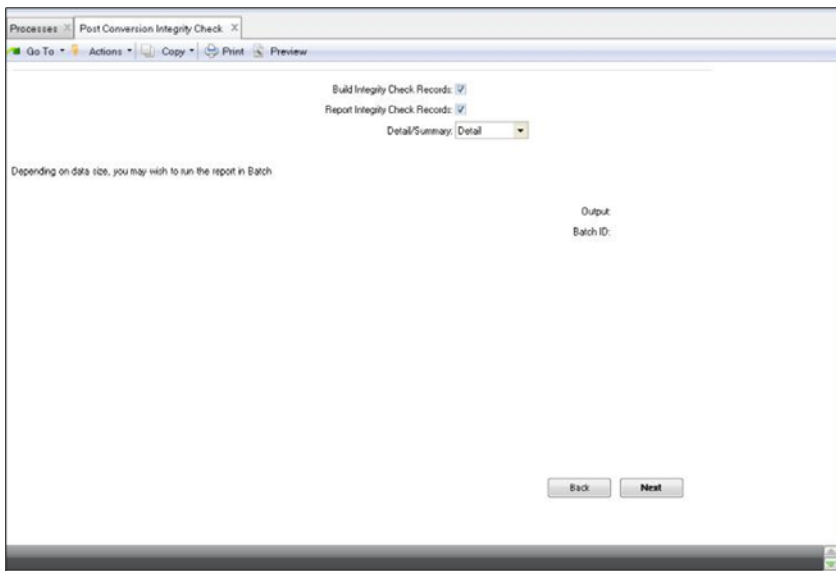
Processes × Post Conversion Integrity Check ×

Go To ▾ Actions ▾ Copy ▾ Print Preview

Build Integrity Check Records: ☑
Report Integrity Check Records: ☑
Detail/Summary: Detail ▾

Depending on data size, you may wish to run the report in Batch

Output:
Batch ID:

Back Next